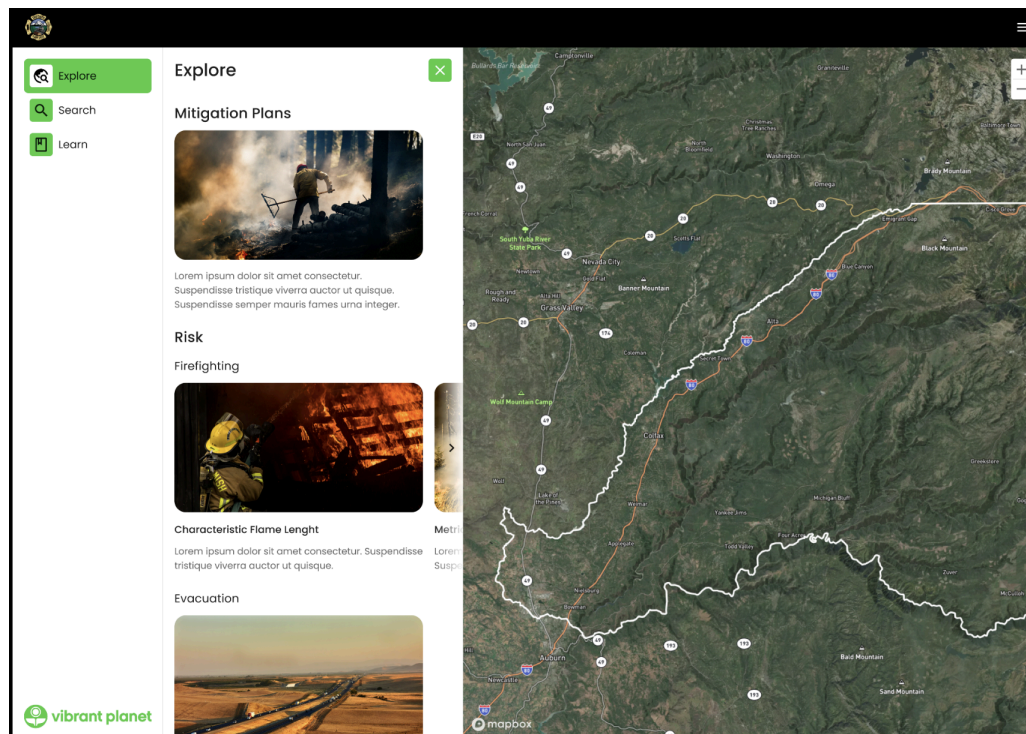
Explore
Search
Learn

Explore

Mitigation Plans

Lorem ipsum dolor sit amet consectetur. Suspendisse tristique viverra auctor ut quisque. Suspendisse semper mauris fames urna integer.

Risk

Firefighting

Characteristic Flame Lenght

Lorem ipsum dolor sit amet consectetur. Suspendisse tristique viverra auctor ut quisque.

Metri
Lorem
Suspe

Evacuation

vibrant planet

Campronville
Graniteville
Christmas Tree Ranches
North San Juan
North Bloomfield
Washington
Brady Mountain
Omega
Emigrant Gap
Black Mountain
South Yuba River State Park
Scotts Flat
Nevada City
Blue Canyon
Rough and Ready
Banner Mountain
Grass Valley
Alta
Colfax
Wolf Mountain Camp
Greenstone
Lake of the Pines
Michigan Bluff
Weimar
Yankee Jims
Foresthill
Todd Valley
Applegate
Zuver
Auburn
Newcastle
Baid Mountain
Sand Mountain
Gold Flat
Secret Town
Cedar Ridge
Meadow Vista
Bowman
Wolf
Fourth Crossing
49
20
174
80
193
mapbox
+
−